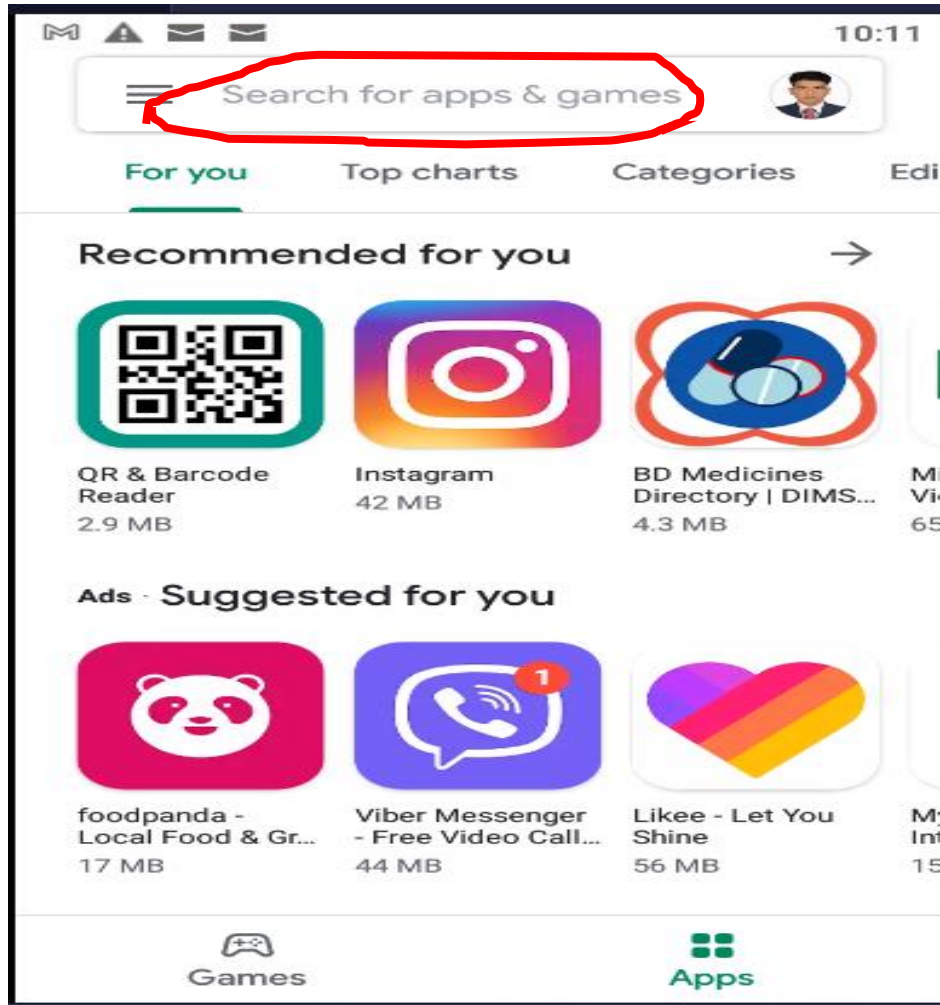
10:11

Search for apps & games

For you Top charts Categories Edi

Recommended for you →

QR & Barcode Reader
2.9 MB

Instagram
42 MB

BD Medicines Directory | DIMS...
4.3 MB

Mi
Vi
65

Ads · Suggested for you

1

foodpanda - Local Food & Gr...
17 MB

Viber Messenger - Free Video Call...
44 MB

Likee - Let You Shine
56 MB

My
In
15

Games

Apps